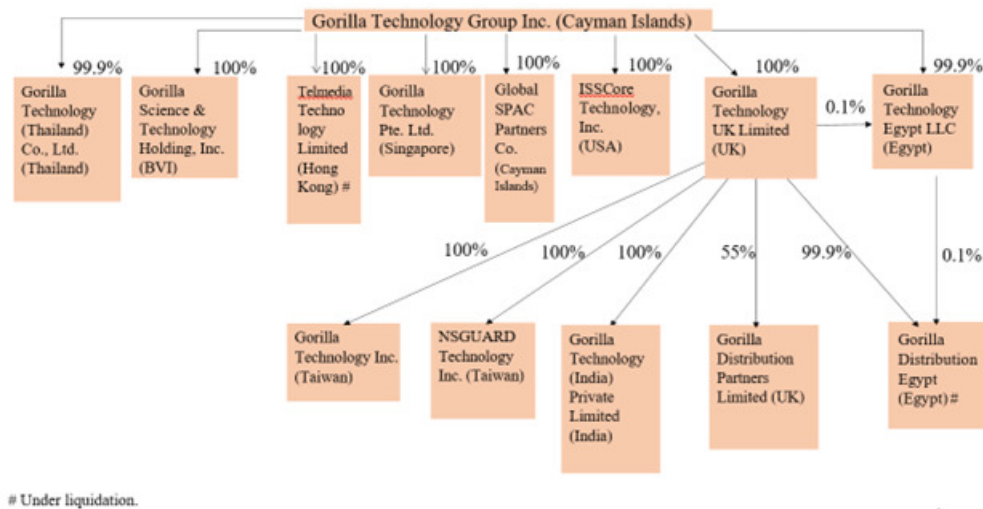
Gorilla Technology Group Inc. (Cayman Islands)

99.9%
Gorilla Technology (Thailand) Co., Ltd. (Thailand)

100%
Gorilla Science & Technology Holding, Inc. (BVI)

100%
Telmedia Technology Limited (Hong Kong) #

100%
Gorilla Technology Pte. Ltd. (Singapore)

100%
Global SPAC Partners Co. (Cayman Islands)

100%
ISSCore Technology, Inc. (USA)

100%
Gorilla Technology UK Limited (UK)

0.1%

99.9%
Gorilla Technology Egypt LLC (Egypt)

100%
Gorilla Technology Inc. (Taiwan)

100%
NSGUARD Technology Inc. (Taiwan)

100%
Gorilla Technology (India) Private Limited (India)

55%
Gorilla Distribution Partners Limited (UK)

99.9%

0.1%
Gorilla Distribution Egypt (Egypt) #

# Under liquidation.